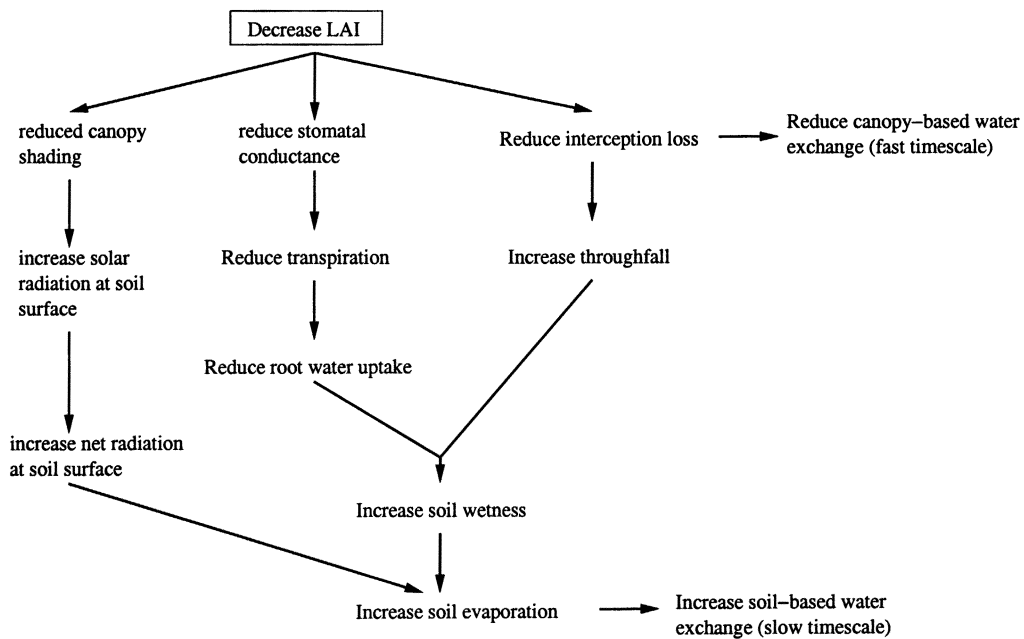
Decrease LAI

reduced canopy shading

reduce stomatal conductance

Reduce interception loss

Reduce canopy–based water exchange (fast timescale)

increase solar radiation at soil surface

Reduce transpiration

Increase throughfall

Reduce root water uptake

increase net radiation at soil surface

Increase soil wetness

Increase soil evaporation

Increase soil–based water exchange (slow timescale)